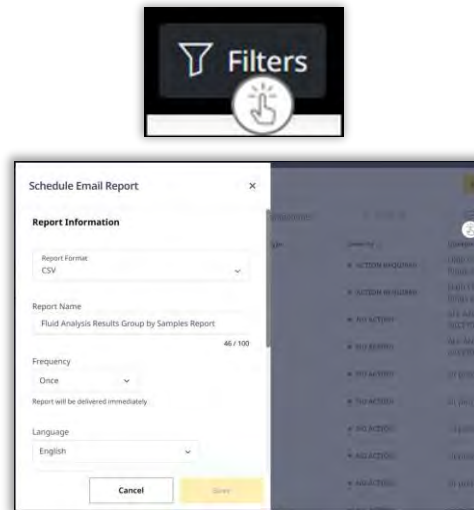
Filters

Schedule Email Report ×

Report Information

Report Format
CSV

Report Name
Fluid Analysis Results Group by Samples Report
46 / 100

Frequency
Once

Report will be delivered immediately

Language
English

Cancel
Save

ACTION REQUIRED
ACTION REQUIRED
NO ACTION
NO ACTION
NO ACTION
NO ACTION
NO ACTION
NO ACTION
NO ACTION